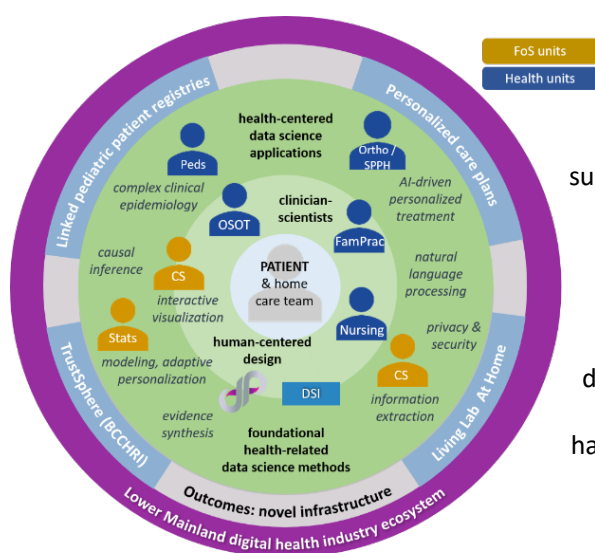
FoS units
Health units

Linked pediatric patient registries
Personalized care plans
TrustSphere (BCCHRI)
Living Lab At Home
Outcomes: novel infrastructure
Lower Mainland digital health industry ecosystem

health-centered data science applications

Peds
Ortho / SPPH
complex clinical epidemiology
AI-driven personalized treatment
OSOT
clinician-scientists
FamPrac
causal inference
CS
PATIENT & home care team
natural language processing
interactive visualization
Stats
Nursing
privacy & security
human-centered design
modeling, adaptive personalization
CS
DSI
information extraction
evidence synthesis
foundational health-related data science methods

su

d

ha